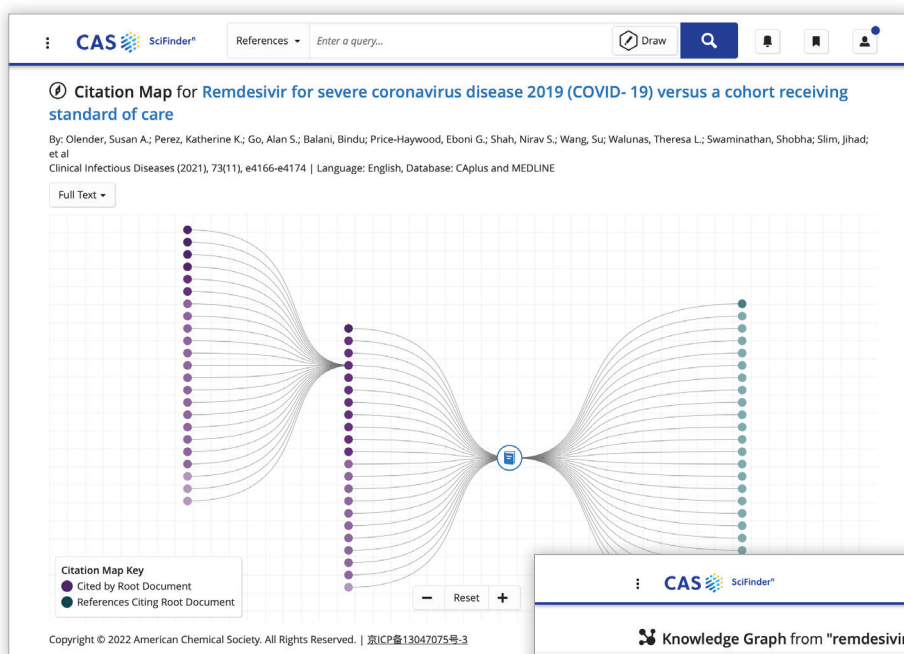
CAS SciFinder$^n$ References Enter a query... Draw

Citation Map for Remdesivir for severe coronavirus disease 2019 (COVID- 19) versus a cohort receiving standard of care

By: Olender, Susan A.; Perez, Katherine K.; Go, Alan S.; Balani, Bindu; Price-Haywood, Eboni G.; Shah, Nirav S.; Wang, Su; Walunas, Theresa L.; Swaminathan, Shobha; Slim, Jihad; et al

Clinical Infectious Diseases (2021), 73(11), e4166-e4174 | Language: English, Database: CAplus and MEDLINE

Full Text

Citation Map Key
Cited by Root Document
References Citing Root Document

− Reset +

Copyright © 2022 American Chemical Society. All Rights Reserved. | 京ICP备13047075号-3

CAS SciFinder$^n$

Knowledge Graph from "remdesivir